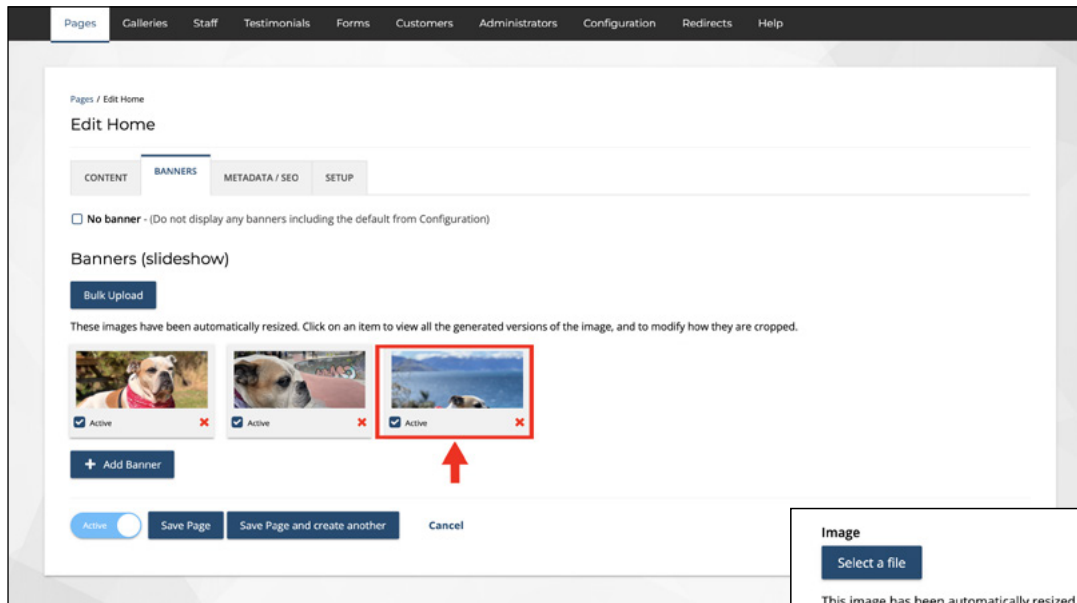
Pages Galleries Staff Testimonials Forms Customers Administrators Configuration Redirects Help

Pages / Edit Home

Edit Home

CONTENT BANNERS METADATA / SEO SETUP

No banner - (Do not display any banners including the default from Configuration)

Banners (slideshow)

Bulk Upload

These images have been automatically resized. Click on an item to view all the generated versions of the image, and to modify how they are cropped.

Active

Active

Active

+ Add Banner

Active Save Page Save Page and create another Cancel

Image

Select a file

This image has been automatically resized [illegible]